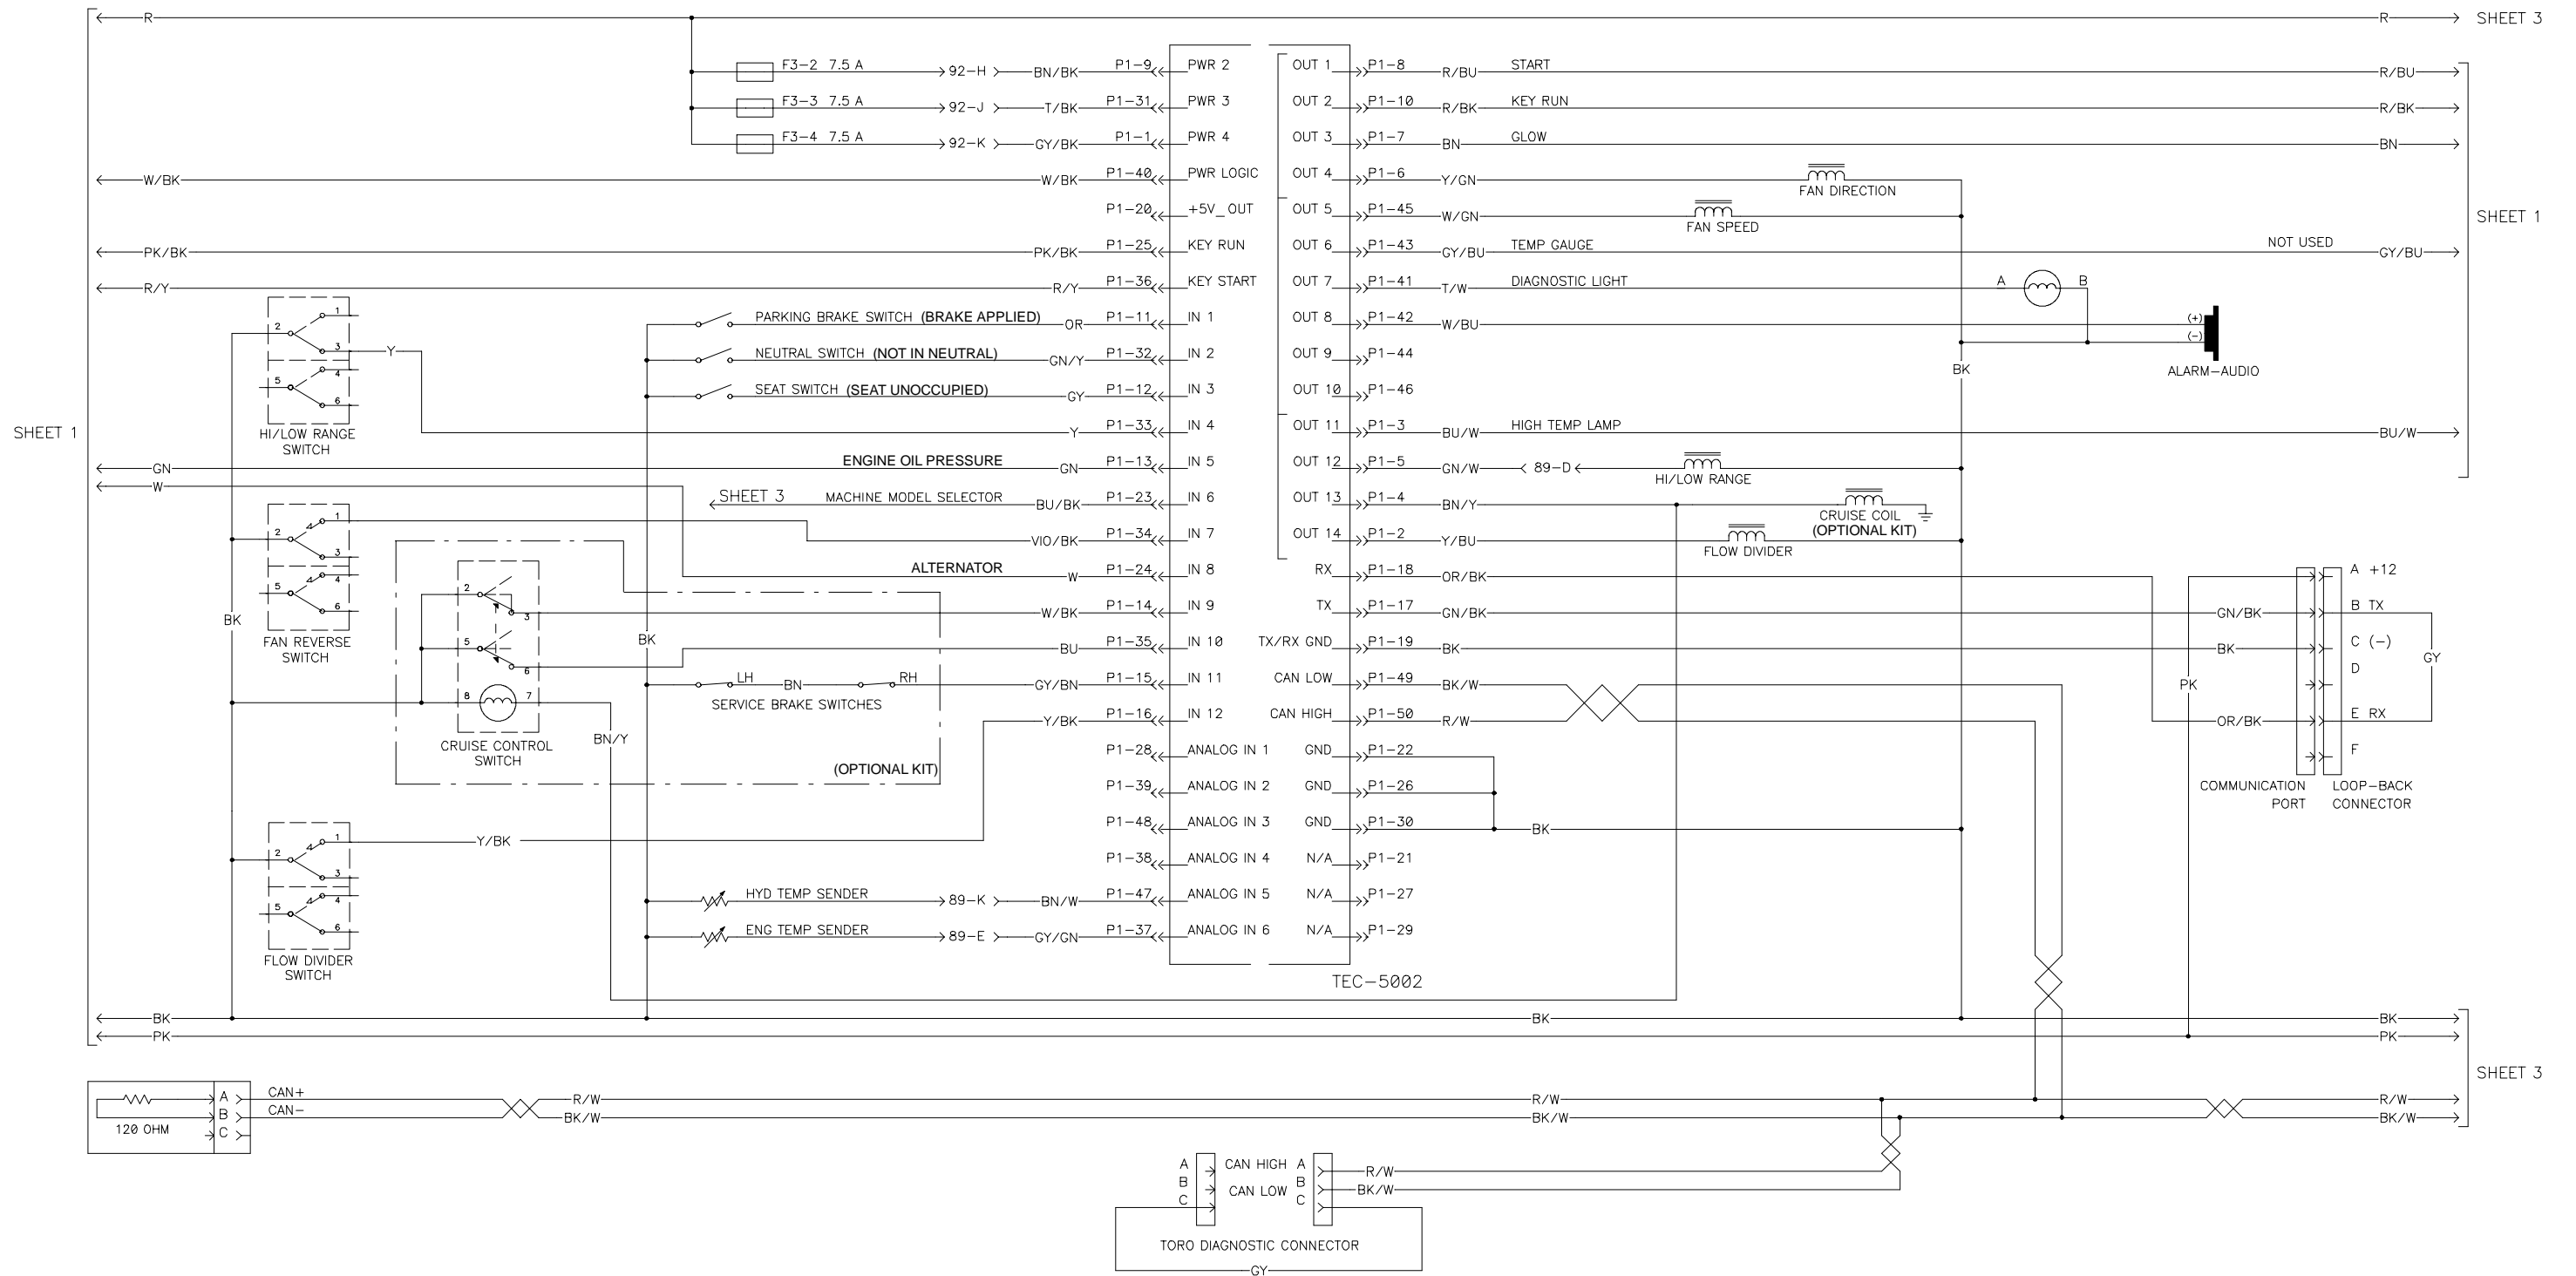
R
R
SHEET 3
F3-2 7.5 A
92-H
BN/BK
P1-9
PWR 2
OUT 1
P1-8
R/BU
START
R/BU
F3-3 7.5 A
92-J
T/BK
P1-31
PWR 3
OUT 2
P1-10
R/BK
KEY RUN
R/BK
F3-4 7.5 A
92-K
GY/BK
P1-1
PWR 4
OUT 3
P1-7
BN
GLOW
BN
W/BK
W/BK
P1-40
PWR LOGIC
OUT 4
P1-6
Y/GN
FAN DIRECTION
P1-20
+5V_OUT
OUT 5
P1-45
W/GN
FAN SPEED
SHEET 1
PK/BK
PK/BK
P1-25
KEY RUN
OUT 6
P1-43
GY/BU
TEMP GAUGE
NOT USED
GY/BU
R/Y
R/Y
P1-36
KEY START
OUT 7
P1-41
T/W
DIAGNOSTIC LIGHT
A
B
PARKING BRAKE SWITCH (BRAKE APPLIED)
OR
P1-11
IN 1
OUT 8
P1-42
W/BU
(+)
(-)
Y
NEUTRAL SWITCH (NOT IN NEUTRAL)
GN/Y
P1-32
IN 2
OUT 9
P1-44
BK
ALARM-AUDIO
SEAT SWITCH (SEAT UNOCCUPIED)
GY
P1-12
IN 3
OUT 10
P1-46
SHEET 1
HI/LOW RANGE SWITCH
Y
P1-33
IN 4
OUT 11
P1-3
BU/W
HIGH TEMP LAMP
BU/W
GN
ENGINE OIL PRESSURE
GN
P1-13
IN 5
OUT 12
P1-5
GN/W
89-D
HI/LOW RANGE
W
SHEET 3
MACHINE MODEL SELECTOR
BU/BK
P1-23
IN 6
OUT 13
P1-4
BN/Y
CRUISE COIL (OPTIONAL KIT)
VIO/BK
P1-34
IN 7
OUT 14
P1-2
Y/BU
FLOW DIVIDER
ALTERNATOR
W
P1-24
IN 8
RX
P1-18
OR/BK
A +12
BK
W/BK
P1-14
IN 9
TX
P1-17
GN/BK
GN/BK
B TX
FAN REVERSE SWITCH
BK
BU
P1-35
IN 10
TX/RX GND
P1-19
BK
BK
C (-)
GY
LH
BN
RH
GY/BN
P1-15
IN 11
CAN LOW
P1-49
BK/W
D
PK
SERVICE BRAKE SWITCHES
Y/BK
P1-16
IN 12
CAN HIGH
P1-50
R/W
OR/BK
E RX
CRUISE CONTROL SWITCH
BN/Y
P1-28
ANALOG IN 1
GND
P1-22
F
(OPTIONAL KIT)
P1-39
ANALOG IN 2
GND
P1-26
COMMUNICATION PORT
LOOP-BACK CONNECTOR
Y/BK
P1-48
ANALOG IN 3
GND
P1-30
BK
P1-38
ANALOG IN 4
N/A
P1-21
HYD TEMP SENDER
89-K
BN/W
P1-47
ANALOG IN 5
N/A
P1-27
ENG TEMP SENDER
89-E
GY/GN
P1-37
ANALOG IN 6
N/A
P1-29
FLOW DIVIDER SWITCH
TEC-5002
BK
BK
BK
PK
PK
SHEET 3
A
CAN+
B
CAN-
R/W
R/W
R/W
120 OHM
C
BK/W
BK/W
BK/W
A
CAN HIGH
A
R/W
B
CAN LOW
B
BK/W
C
C
TORO DIAGNOSTIC CONNECTOR
GY